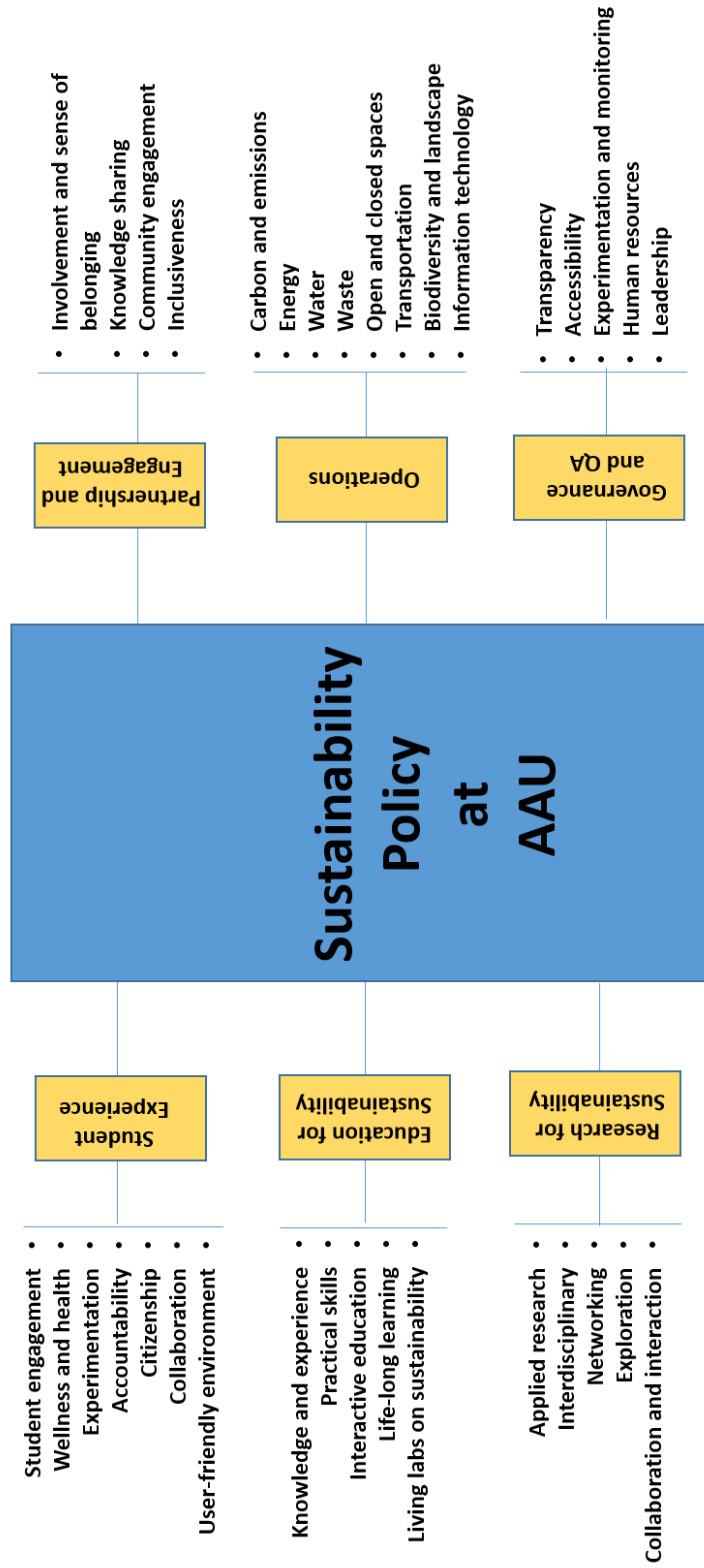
Sustainability Policy at AAU

Partnership and Engagement
• Involvement and sense of belonging
• Knowledge sharing
• Community engagement
• Inclusiveness

Operations
• Carbon and emissions
• Energy
• Water
• Waste
• Open and closed spaces
• Transportation
• Biodiversity and landscape
• Information technology

Governance and QA
• Transparency
• Accessibility
• Experimentation and monitoring
• Human resources
• Leadership

Student Experience
• Student engagement
• Wellness and health
• Experimentation
• Accountability
• Citizenship
• Collaboration
• User-friendly environment

Education for Sustainability
• Knowledge and experience
• Practical skills
• Interactive education
• Life-long learning
• Living labs on sustainability

Research for Sustainability
• Applied research
• Interdisciplinary
• Networking
• Exploration
• Collaboration and interaction